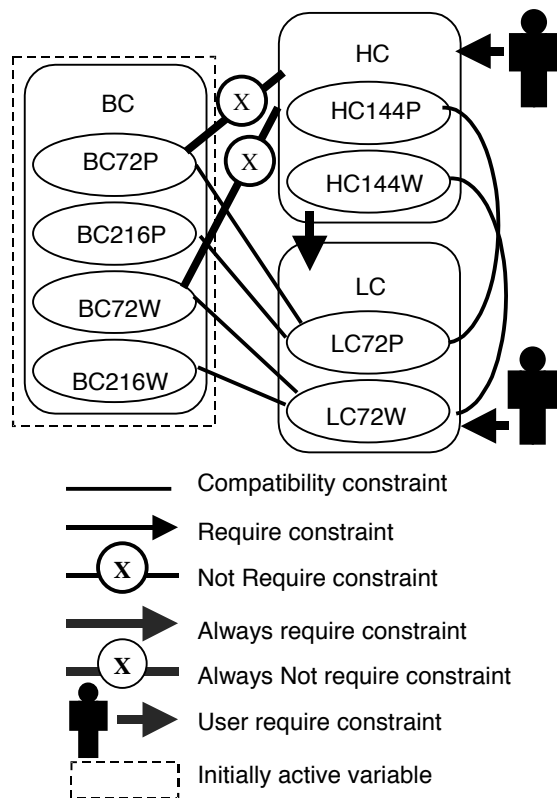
BC
BC72P
BC216P
BC72W
BC216W
X
X
HC
HC144P
HC144W
LC
LC72P
LC72W

Compatibility constraint
Require constraint
X Not Require constraint
Always require constraint
X Always Not require constraint
User require constraint
Initially active variable